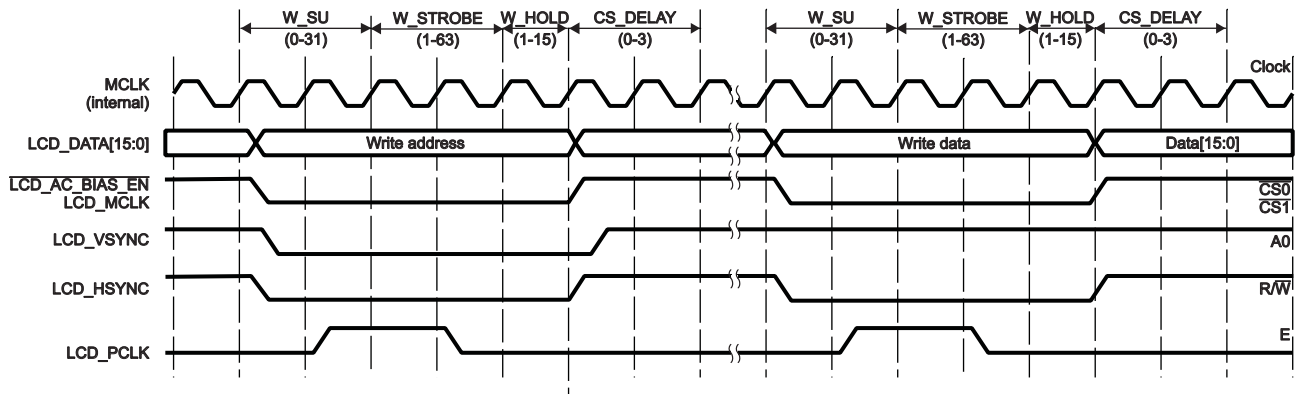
W_SU (0-31) W_STROBE (1-63) W_HOLD (1-15) CS_DELAY (0-3)

W_SU (0-31) W_STROBE (1-63) W_HOLD (1-15) CS_DELAY (0-3)

MCLK (internal)

Clock

LCD_DATA[15:0]

Write address

Write data

Data[15:0]

$\overline{\text{LCD\_AC\_BIAS\_EN}}$
LCD_MCLK

$\overline{\text{CS0}}$
$\overline{\text{CS1}}$

LCD_VSYNC

A0

LCD_HSYNC

R/$\overline{\text{W}}$

LCD_PCLK

E